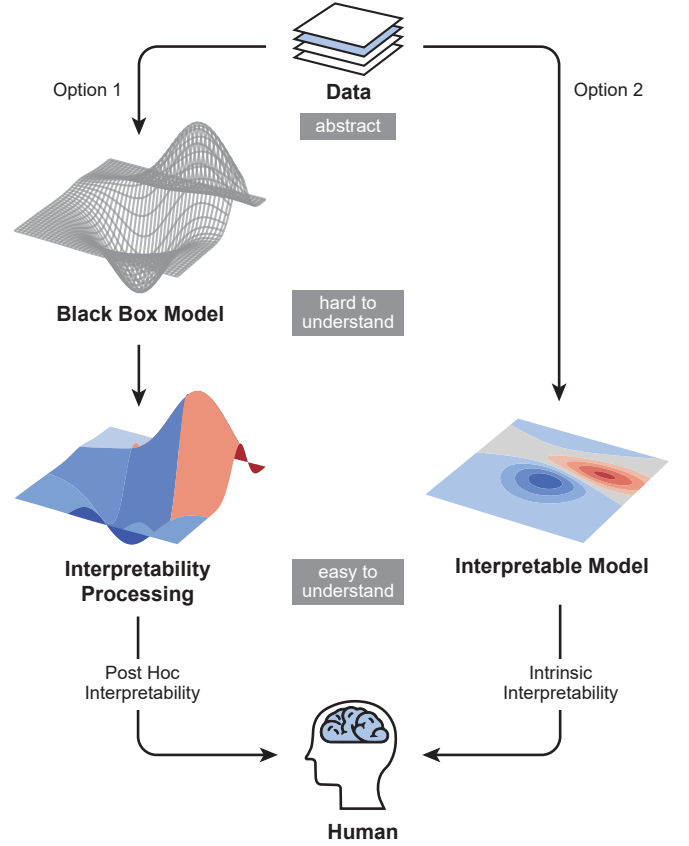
Data

Option 1

Option 2

abstract

Black Box Model

hard to understand

Interpretability Processing

easy to understand

Interpretable Model

Post Hoc Interpretability

Intrinsic Interpretability

Human